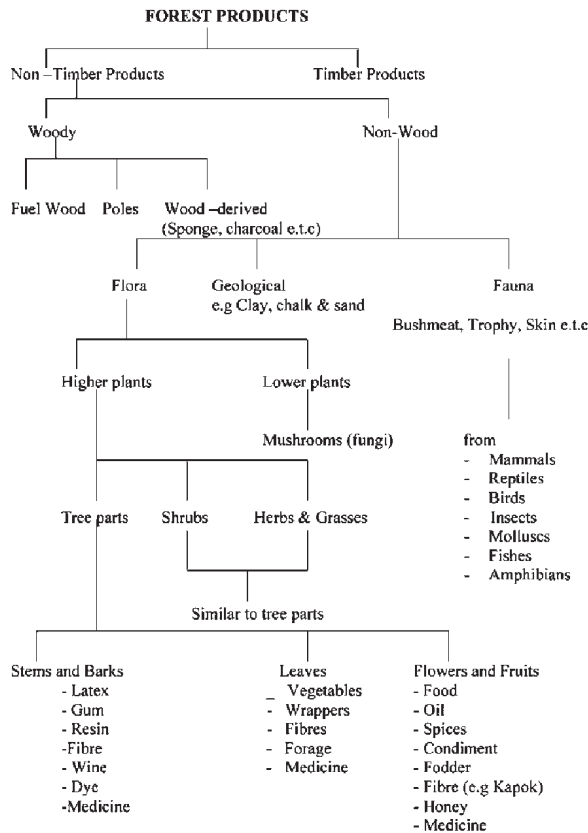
FOREST PRODUCTS

Non –Timber Products

Timber Products

Woody

Non-Wood

Fuel Wood

Poles

Wood –derived (Sponge, charcoal e.t.c)

Flora

Geological e.g Clay, chalk & sand

Fauna

Bushmeat, Trophy, Skin e.t.c

Higher plants

Lower plants

Mushrooms (fungi)

from
- Mammals
- Reptiles
- Birds
- Insects
- Molluscs
- Fishes
- Amphibians

Tree parts

Shrubs

Herbs & Grasses

Similar to tree parts

Stems and Barks
- Latex
- Gum
- Resin
-Fibre
- Wine
- Dye
-Medicine

Leaves
_ Vegetables
- Wrappers
- Fibres
- Forage
- Medicine

Flowers and Fruits
- Food
- Oil
- Spices
- Condiment
- Fodder
- Fibre (e.g Kapok)
- Honey
- Medicine